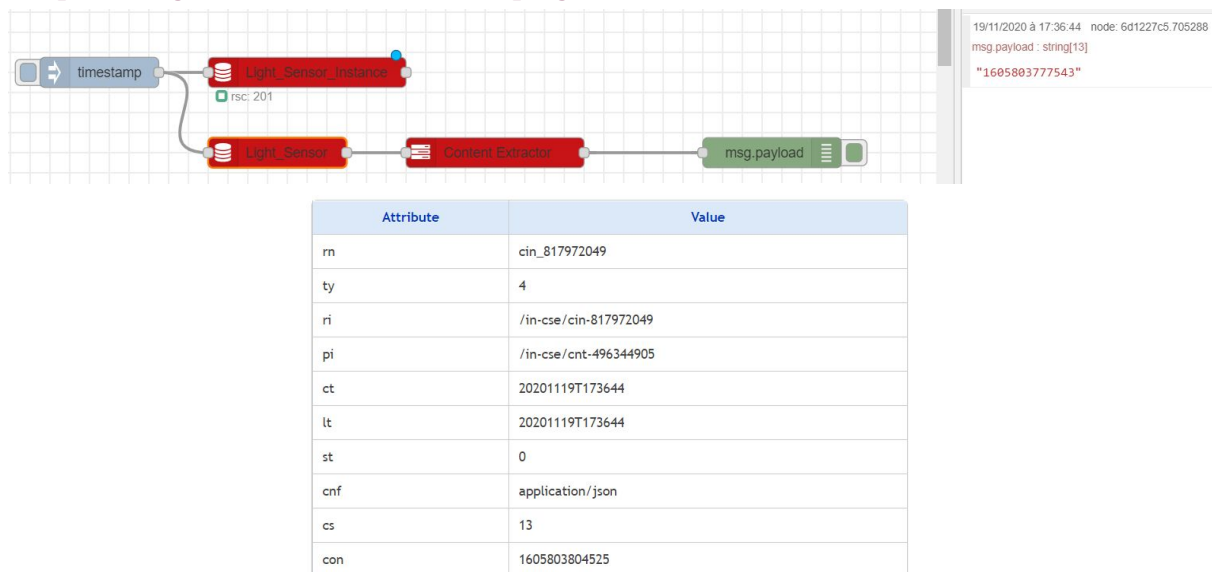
timestamp

Light_Sensor_Instance

rsc: 201

Light_Sensor

Content Extractor

msg.payload

19/11/2020 à 17:36:44 node: 6d1227c5.705288
msg.payload : string[13]
"1605803777543"

| Attribute | Value |
|---|---|
| rn | cin_817972049 |
| ty | 4 |
| ri | /in-cse/cin-817972049 |
| pi | /in-cse/cnt-496344905 |
| ct | 20201119T173644 |
| lt | 20201119T173644 |
| st | 0 |
| cnf | application/json |
| cs | 13 |
| con | 1605803804525 |